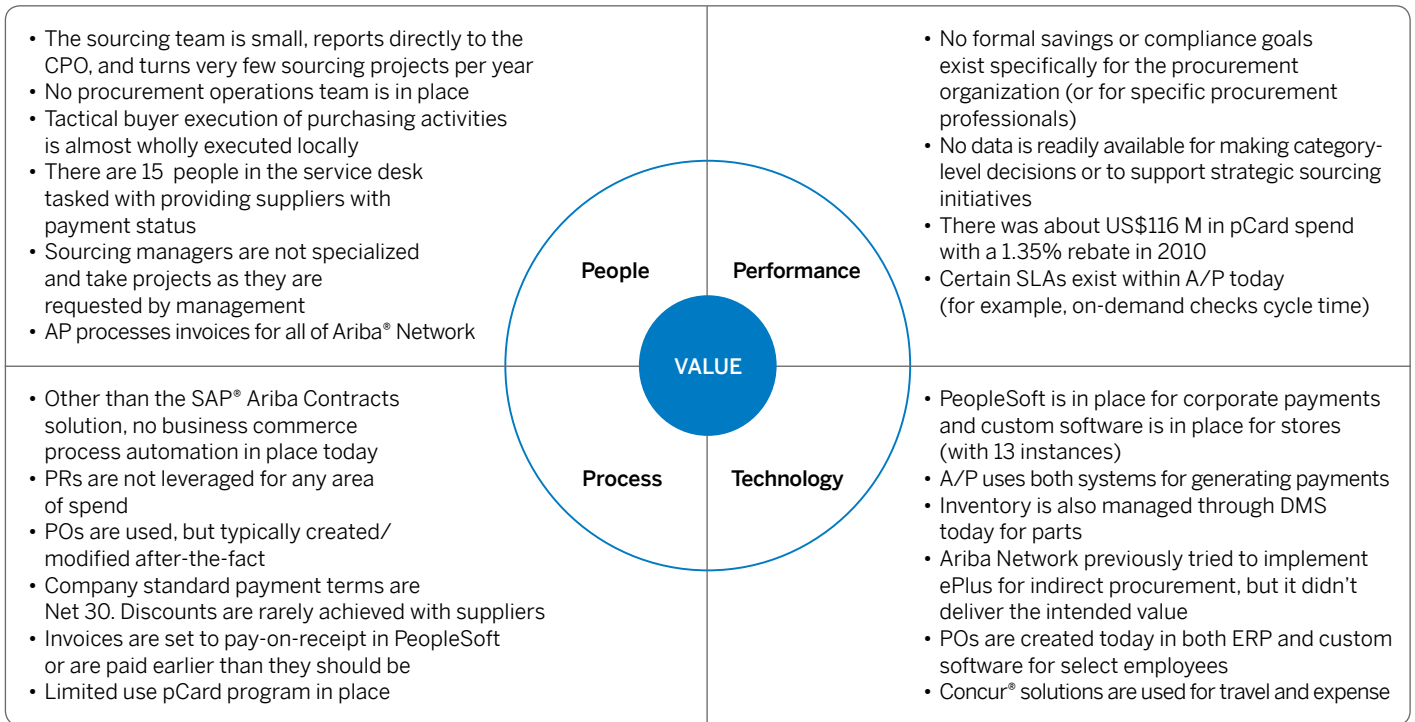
• The sourcing team is small, reports directly to the CPO, and turns very few sourcing projects per year
• No procurement operations team is in place
• Tactical buyer execution of purchasing activities is almost wholly executed locally
• There are 15 people in the service desk tasked with providing suppliers with payment status
• Sourcing managers are not specialized and take projects as they are requested by management
• AP processes invoices for all of Ariba® Network

• No formal savings or compliance goals exist specifically for the procurement organization (or for specific procurement professionals)
• No data is readily available for making category-level decisions or to support strategic sourcing initiatives
• There was about US$116 M in pCard spend with a 1.35% rebate in 2010
• Certain SLAs exist within A/P today (for example, on-demand checks cycle time)

People

Performance

VALUE

Process

Technology

• Other than the SAP® Ariba Contracts solution, no business commerce process automation in place today
• PRs are not leveraged for any area of spend
• POs are used, but typically created/ modified after-the-fact
• Company standard payment terms are Net 30. Discounts are rarely achieved with suppliers
• Invoices are set to pay-on-receipt in PeopleSoft or are paid earlier than they should be
• Limited use pCard program in place

• PeopleSoft is in place for corporate payments and custom software is in place for stores (with 13 instances)
• A/P uses both systems for generating payments
• Inventory is also managed through DMS today for parts
• Ariba Network previously tried to implement ePlus for indirect procurement, but it didn't deliver the intended value
• POs are created today in both ERP and custom software for select employees
• Concur® solutions are used for travel and expense